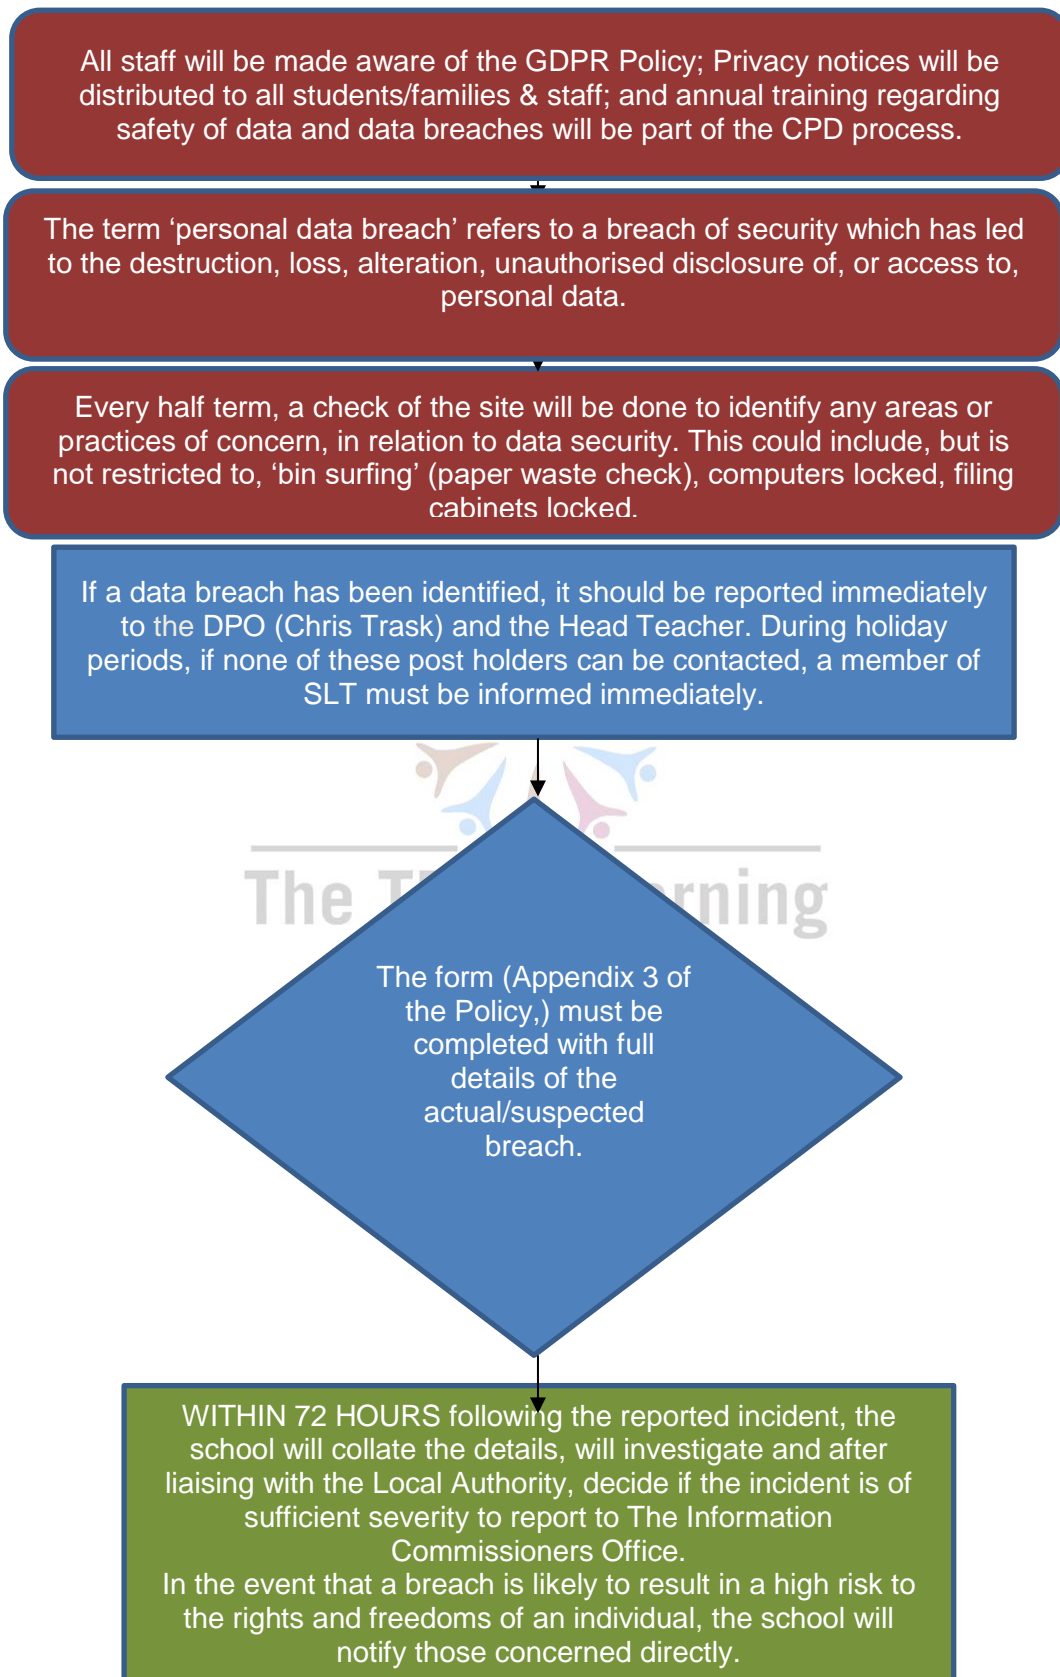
All staff will be made aware of the GDPR Policy; Privacy notices will be distributed to all students/families & staff; and annual training regarding safety of data and data breaches will be part of the CPD process.

The term ‘personal data breach’ refers to a breach of security which has led to the destruction, loss, alteration, unauthorised disclosure of, or access to, personal data.

Every half term, a check of the site will be done to identify any areas or practices of concern, in relation to data security. This could include, but is not restricted to, ‘bin surfing’ (paper waste check), computers locked, filing cabinets locked.

If a data breach has been identified, it should be reported immediately to the DPO (Chris Trask) and the Head Teacher. During holiday periods, if none of these post holders can be contacted, a member of SLT must be informed immediately.

The T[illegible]rning

The form (Appendix 3 of the Policy,) must be completed with full details of the actual/suspected breach.

WITHIN 72 HOURS following the reported incident, the school will collate the details, will investigate and after liaising with the Local Authority, decide if the incident is of sufficient severity to report to The Information Commissioners Office.
In the event that a breach is likely to result in a high risk to the rights and freedoms of an individual, the school will notify those concerned directly.